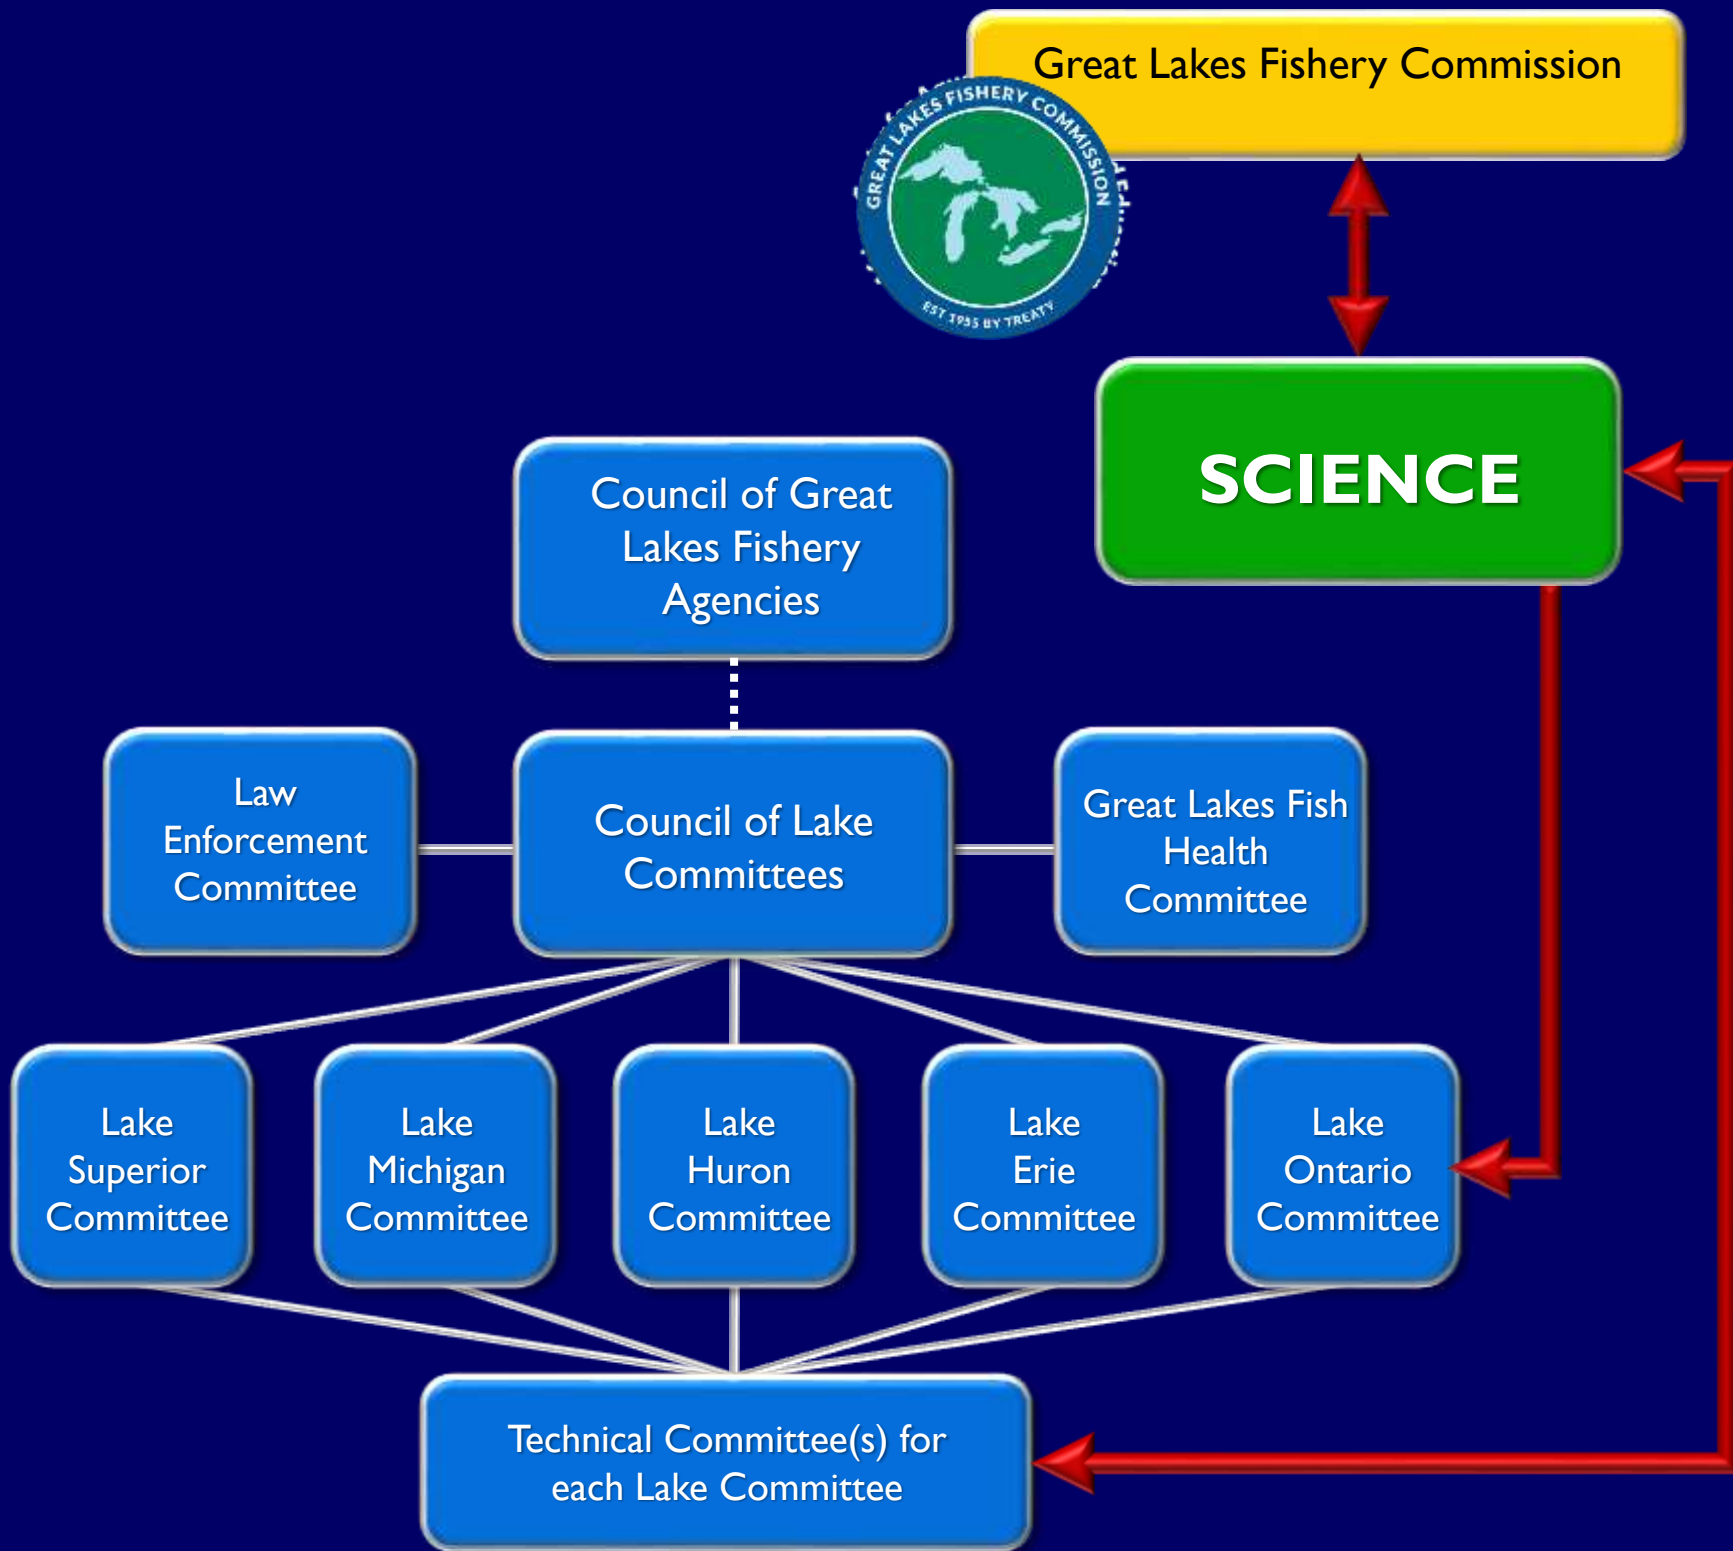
Great Lakes Fishery Commission

GREAT LAKES FISHERY COMMISSION

EST 1955 BY TREATY

SCIENCE

Council of Great Lakes Fishery Agencies

Law Enforcement Committee

Council of Lake Committees

Great Lakes Fish Health Committee

Lake Superior Committee

Lake Michigan Committee

Lake Huron Committee

Lake Erie Committee

Lake Ontario Committee

Technical Committee(s) for each Lake Committee